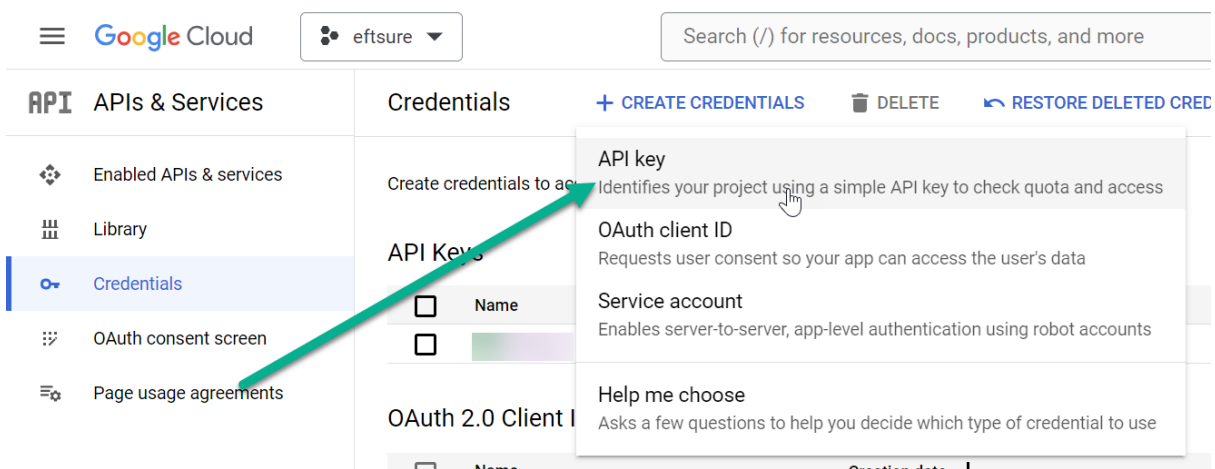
Google Cloud

eftsure

Search (/) for resources, docs, products, and more

API APIs & Services

Enabled APIs & services

Library

Credentials

OAuth consent screen

Page usage agreements

Credentials

+ CREATE CREDENTIALS

DELETE

RESTORE DELETED CRED

Create credentials to ac

API Keys

Name

OAuth 2.0 Client I

Name

Creation date

API key
Identifies your project using a simple API key to check quota and access

OAuth client ID
Requests user consent so your app can access the user's data

Service account
Enables server-to-server, app-level authentication using robot accounts

Help me choose
Asks a few questions to help you decide which type of credential to use